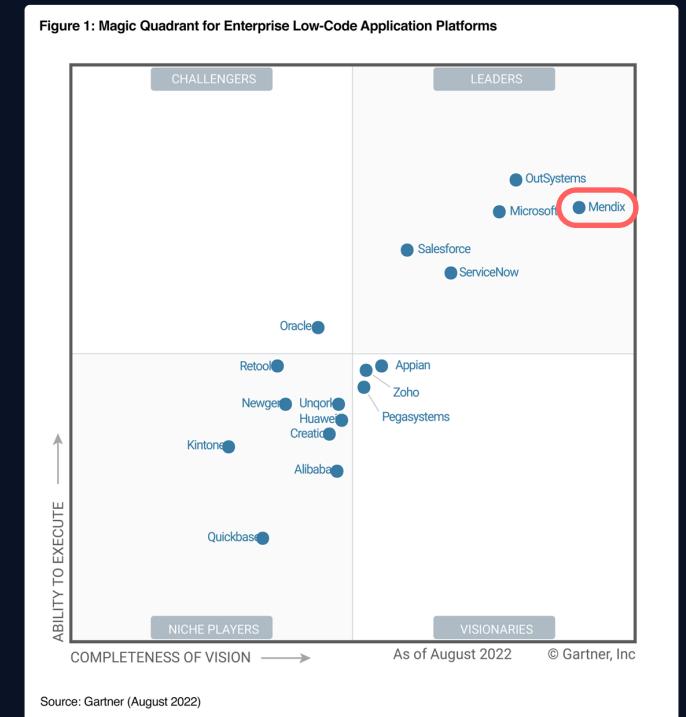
Figure 1: Magic Quadrant for Enterprise Low-Code Application Platforms

CHALLENGERS

LEADERS

OutSystems

Microsoft

Mendix

Salesforce

ServiceNow

Oracle

Retool

Appian

Zoho

Pegasystems

Newgen

Unqork

Huawei

Creatio

Kintone

Alibaba

Quickbase

NICHE PLAYERS

VISIONARIES

ABILITY TO EXECUTE

COMPLETENESS OF VISION

As of August 2022

© Gartner, Inc

Source: Gartner (August 2022)